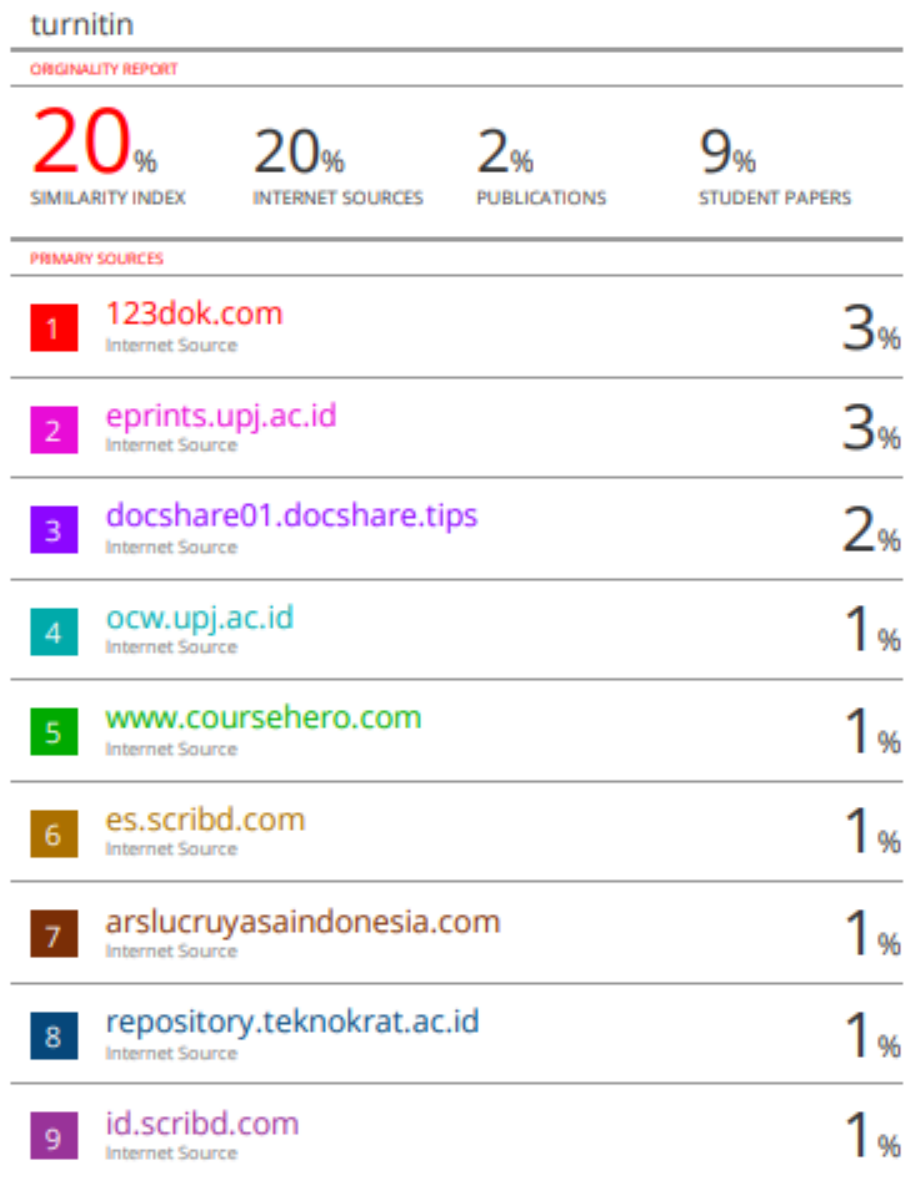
turnitin

ORIGINALITY REPORT

| 20% | 20% | 2% | 9% |
|---|---|---|---|
| SIMILARITY INDEX | INTERNET SOURCES | PUBLICATIONS | STUDENT PAPERS |

PRIMARY SOURCES

| | | |
|---|---|---|
| 1 | 123dok.com<br>Internet Source | 3% |
| 2 | eprints.upj.ac.id<br>Internet Source | 3% |
| 3 | docshare01.docshare.tips<br>Internet Source | 2% |
| 4 | ocw.upj.ac.id<br>Internet Source | 1% |
| 5 | www.coursehero.com<br>Internet Source | 1% |
| 6 | es.scribd.com<br>Internet Source | 1% |
| 7 | arslucruyasaindonesia.com<br>Internet Source | 1% |
| 8 | repository.teknokrat.ac.id<br>Internet Source | 1% |
| 9 | id.scribd.com<br>Internet Source | 1% |